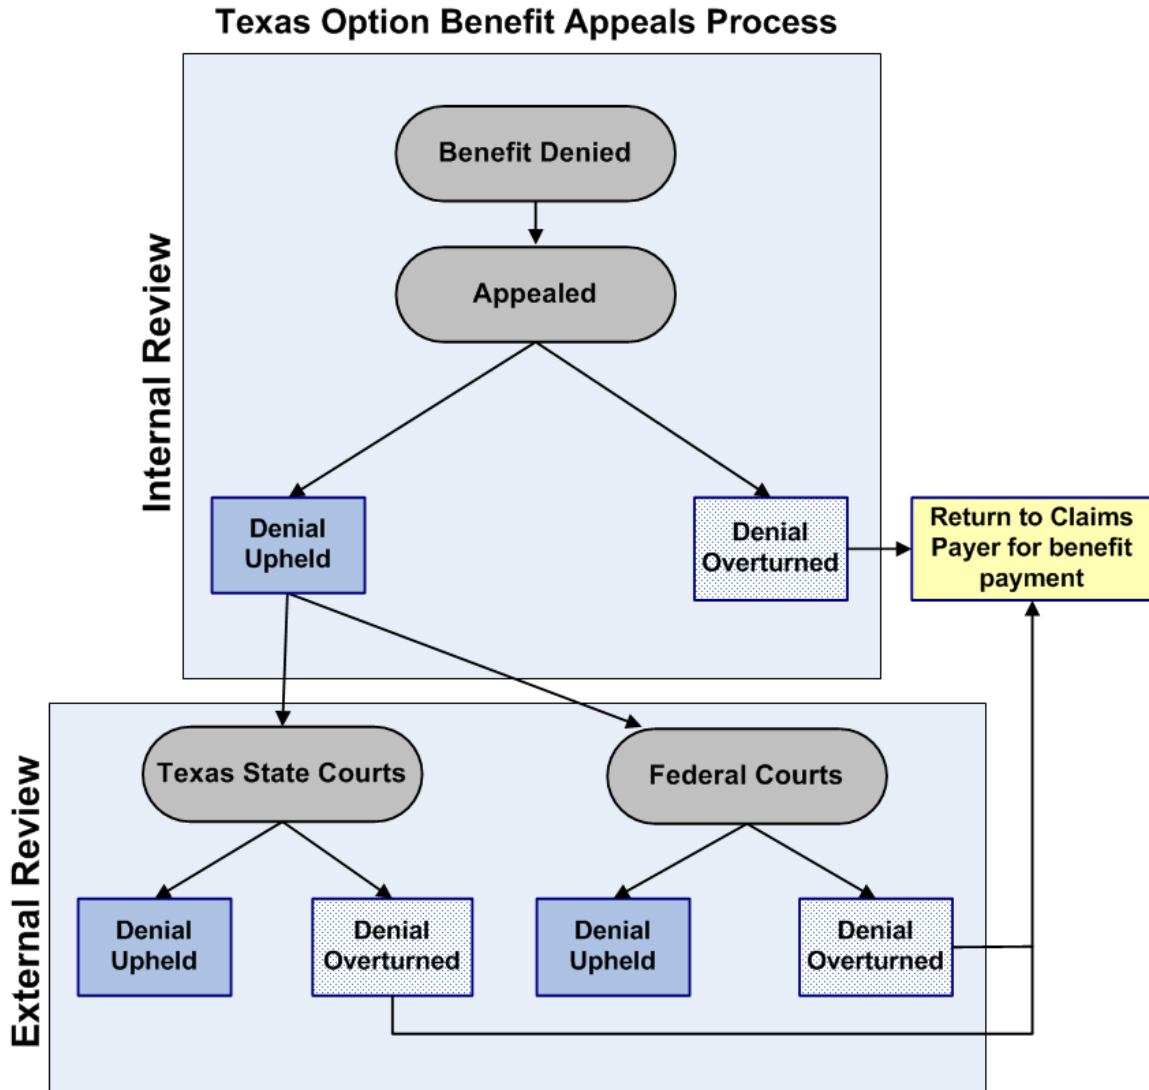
Texas Option Benefit Appeals Process

Internal Review

Benefit Denied

Appealed

Denial Upheld

Denial Overturned

Return to Claims Payer for benefit payment

External Review

Texas State Courts

Federal Courts

Denial Upheld

Denial Overturned

Denial Upheld

Denial Overturned